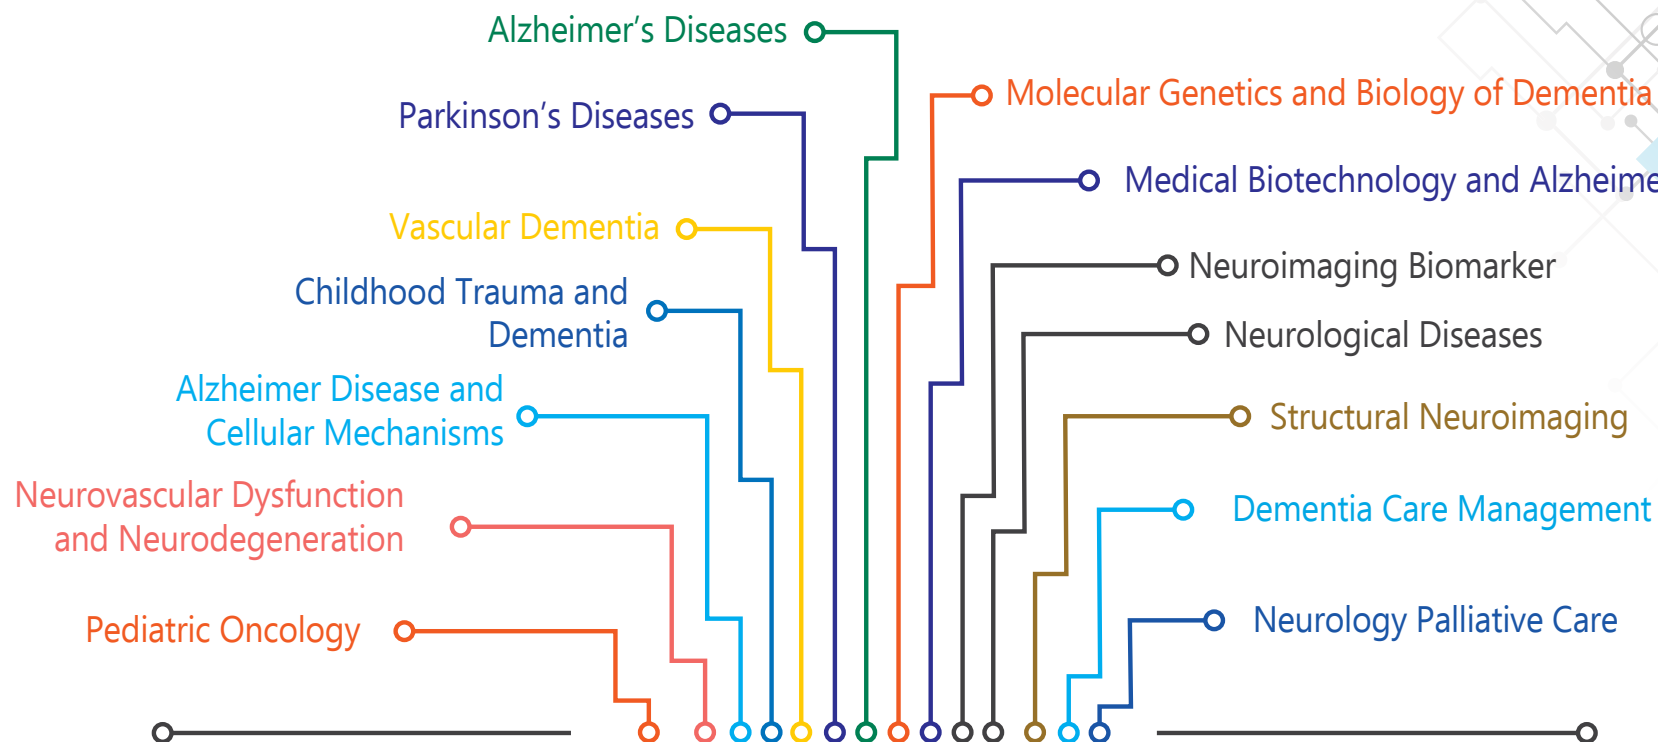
Alzheimer's Diseases

Parkinson's Diseases

Vascular Dementia

Childhood Trauma and Dementia

Alzheimer Disease and Cellular Mechanisms

Neurovascular Dysfunction and Neurodegeneration

Pediatric Oncology

Molecular Genetics and Biology of Dementia

Medical Biotechnology and Alzheime

Neuroimaging Biomarker

Neurological Diseases

Structural Neuroimaging

Dementia Care Management

Neurology Palliative Care